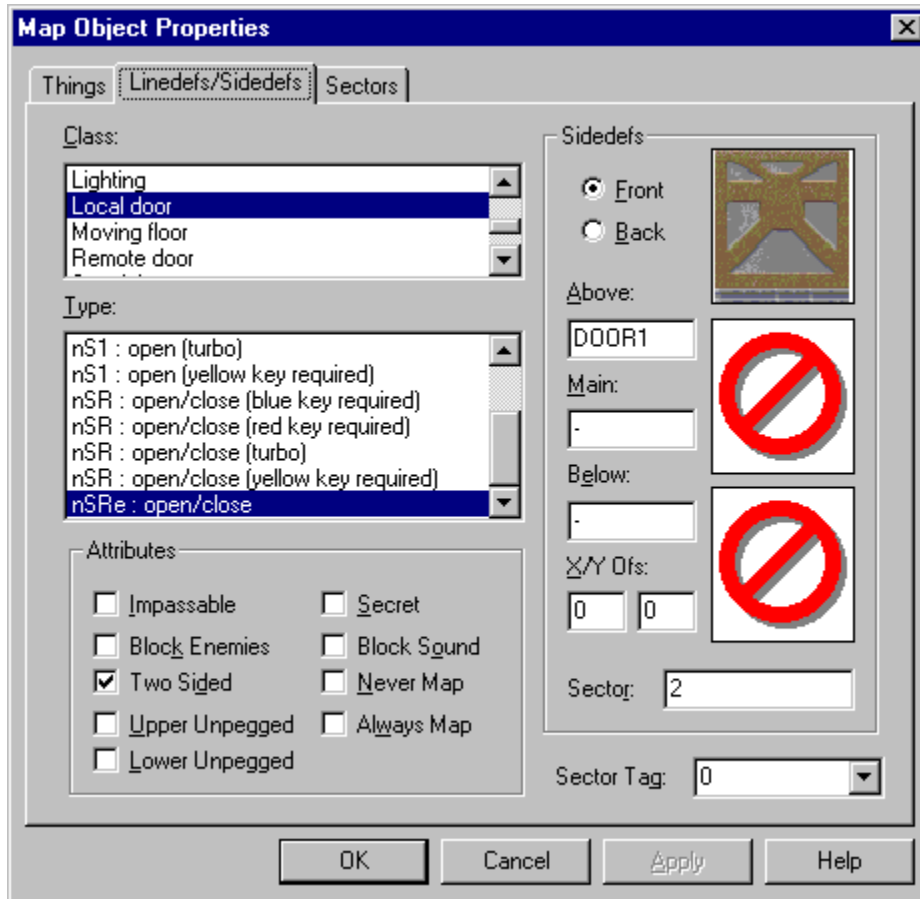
Map Object Properties

Things | Linedefs/Sidedefs | Sectors

Class:

Lighting
Local door
Moving floor
Remote door

Type:

nS1 : open (turbo)
nS1 : open (yellow key required)
nSR : open/close (blue key required)
nSR : open/close (red key required)
nSR : open/close (turbo)
nSR : open/close (yellow key required)
nSRe : open/close

Attributes

Impassable
Block Enemies
Two Sided
Upper Unpegged
Lower Unpegged
Secret
Block Sound
Never Map
Always Map

Sidedefs

Front
Back

Above:
DOOR1
Main:
-
Below:
-
X/Y Ofs:
0
0

Sector: 2

Sector Tag: 0

OK
Cancel
Apply
Help